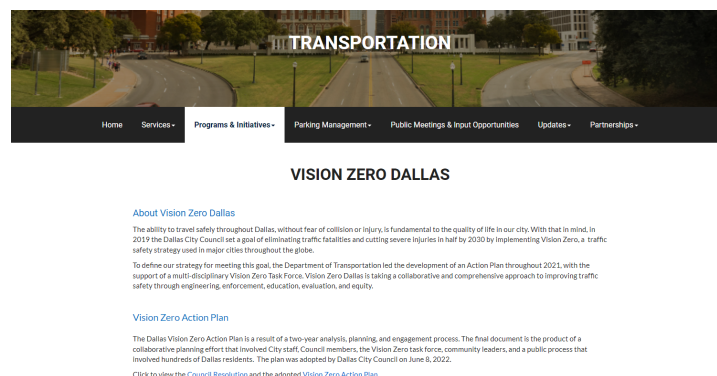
TRANSPORTATION

Home Services▾ Programs & Initiatives▾ Parking Management▾ Public Meetings & Input Opportunities Updates▾ Partnerships▾

VISION ZERO DALLAS

About Vision Zero Dallas

The ability to travel safely throughout Dallas, without fear of collision or injury, is fundamental to the quality of life in our city. With that in mind, in 2019 the Dallas City Council set a goal of eliminating traffic fatalities and cutting severe injuries in half by 2030 by implementing Vision Zero, a traffic safety strategy used in major cities throughout the globe.

To define our strategy for meeting this goal, the Department of Transportation led the development of an Action Plan throughout 2021, with the support of a multi-disciplinary Vision Zero Task Force. Vision Zero Dallas is taking a collaborative and comprehensive approach to improving traffic safety through engineering, enforcement, education, evaluation, and equity.

Vision Zero Action Plan

The Dallas Vision Zero Action Plan is a result of a two-year analysis, planning, and engagement process. The final document is the product of a collaborative planning effort that involved City staff, Council members, the Vision Zero task force, community leaders, and a public process that involved hundreds of Dallas residents. The plan was adopted by Dallas City Council on June 8, 2022.

Click to view the Council Resolution and the adopted Vision Zero Action Plan.